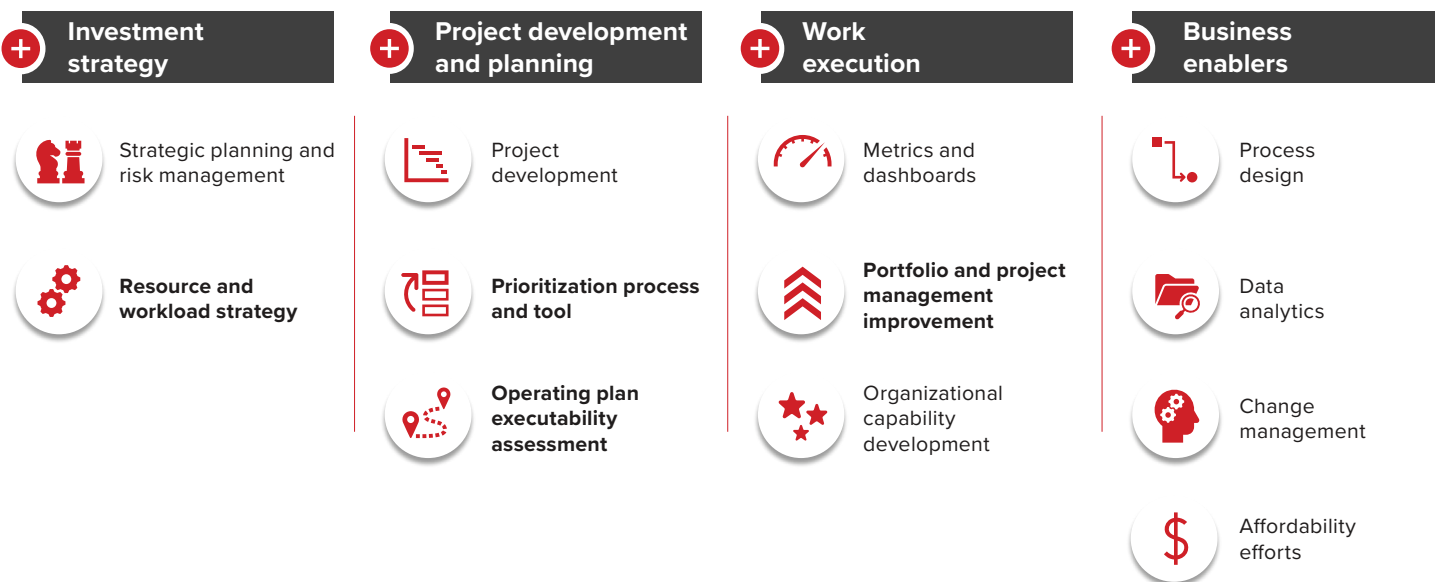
Investment strategy

Strategic planning and risk management

Resource and workload strategy

Project development and planning

Project development

Prioritization process and tool

Operating plan executability assessment

Work execution

Metrics and dashboards

Portfolio and project management improvement

Organizational capability development

Business enablers

Process design

Data analytics

Change management

Affordability efforts